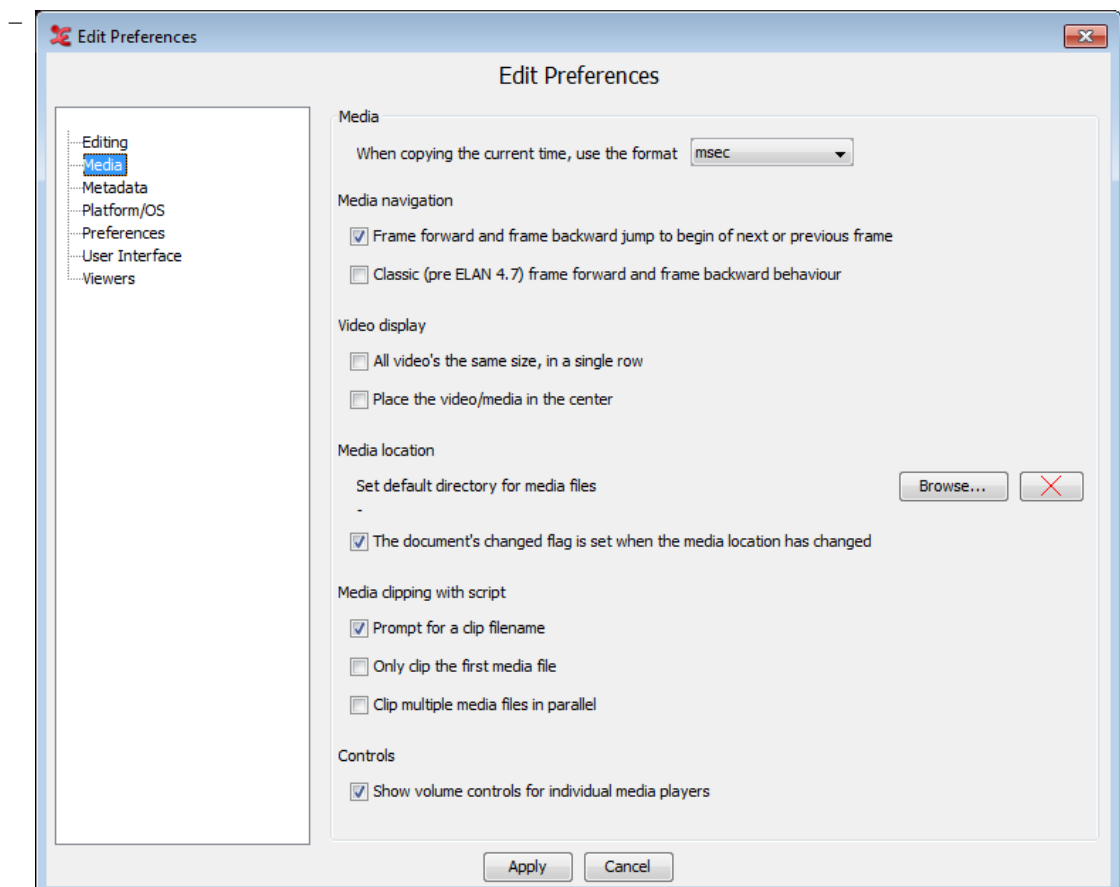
Edit Preferences

Edit Preferences

Editing
Media
Metadata
Platform/OS
Preferences
User Interface
Viewers

Media

When copying the current time, use the format msec

Media navigation

Frame forward and frame backward jump to begin of next or previous frame

Classic (pre ELAN 4.7) frame forward and frame backward behaviour

Video display

All video's the same size, in a single row

Place the video/media in the center

Media location

Set default directory for media files

Browse...

-

The document's changed flag is set when the media location has changed

Media clipping with script

Prompt for a clip filename

Only clip the first media file

Clip multiple media files in parallel

Controls

Show volume controls for individual media players

Apply Cancel